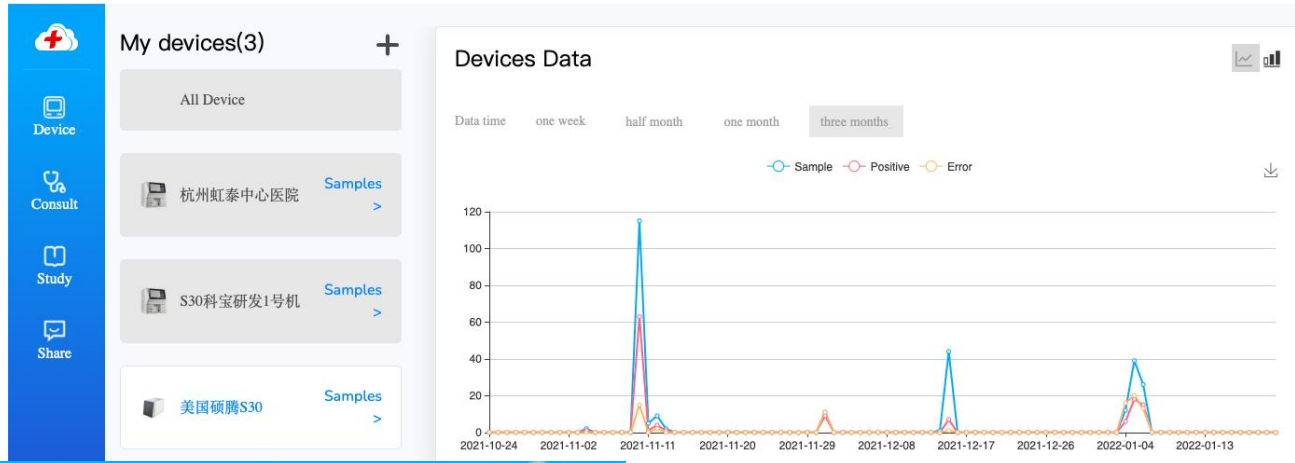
Device
Consult
Study
Share

My devices(3)
+
All Device
杭州虹泰中心医院
Samples >
S30科宝研发1号机
Samples >
美国硕腾S30
Samples >

Devices Data

Data time one week half month one month three months

Sample Positive Error

120
100
80
60
40
20
0
2021-10-24 2021-11-02 2021-11-11 2021-11-20 2021-11-29 2021-12-08 2021-12-17 2021-12-26 2022-01-04 2022-01-13